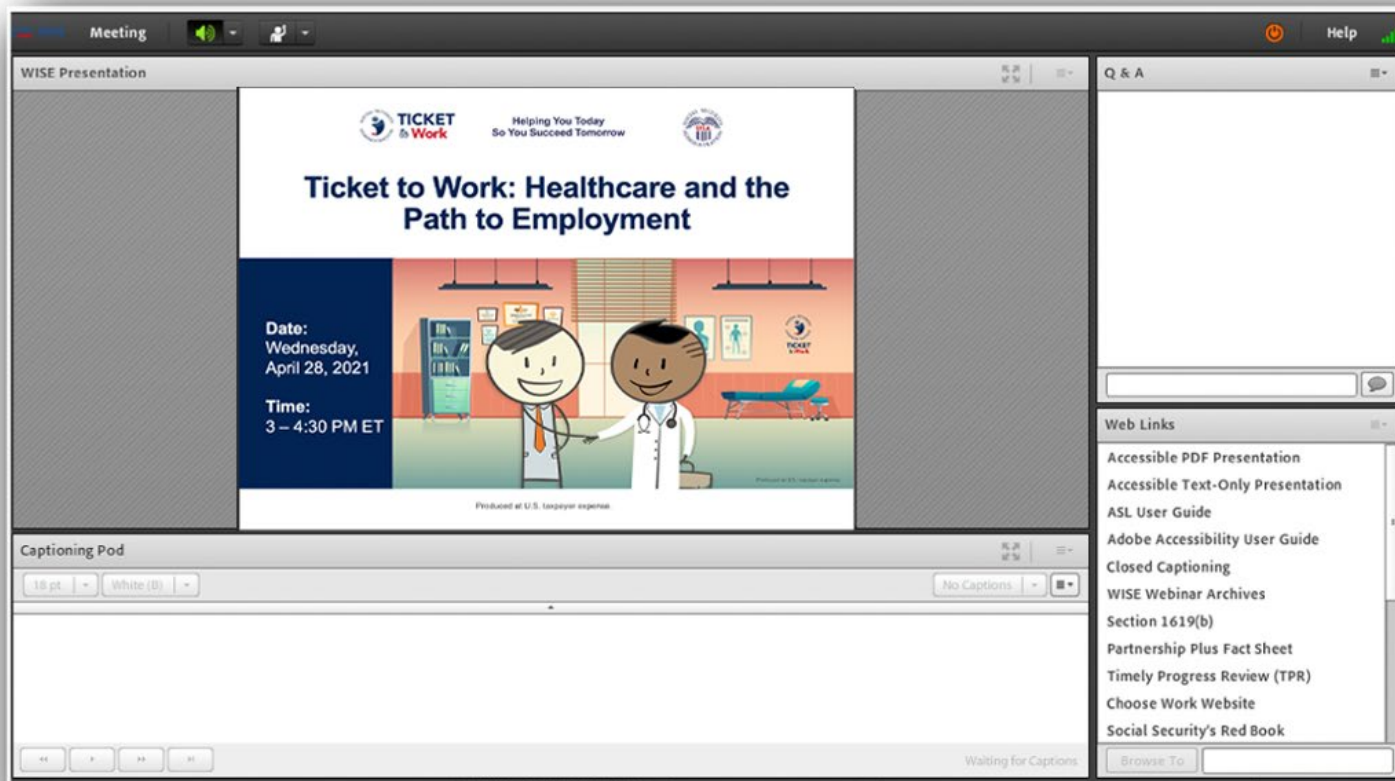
Meeting

Help

WISE Presentation

TICKET to Work

Helping You Today So You Succeed Tomorrow

Ticket to Work: Healthcare and the Path to Employment

Date:
Wednesday, April 28, 2021

Time:
3 – 4:30 PM ET

TICKET to Work

Produced at U.S. taxpayer expense

Produced at U.S. taxpayer expense

Q & A

Web Links

Accessible PDF Presentation
Accessible Text-Only Presentation
ASL User Guide
Adobe Accessibility User Guide
Closed Captioning
WISE Webinar Archives
Section 1619(b)
Partnership Plus Fact Sheet
Timely Progress Review (TPR)
Choose Work Website
Social Security's Red Book

Browse To

Captioning Pod

18 pt

White (B)

No Captions

Waiting for Captions